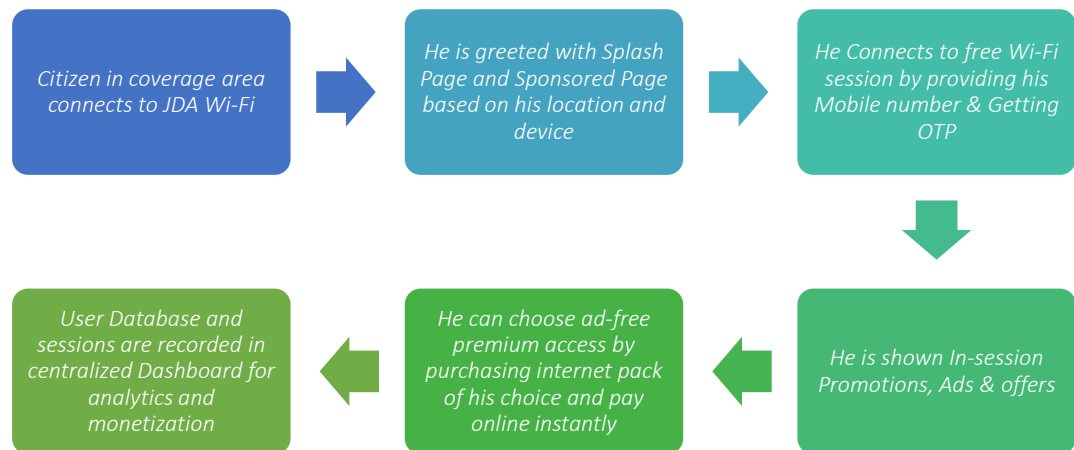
Citizen in coverage area connects to JDA Wi-Fi

He is greeted with Splash Page and Sponsored Page based on his location and device

He Connects to free Wi-Fi session by providing his Mobile number & Getting OTP

He is shown In-session Promotions, Ads & offers

He can choose ad-free premium access by purchasing internet pack of his choice and pay online instantly

User Database and sessions are recorded in centralized Dashboard for analytics and monetization